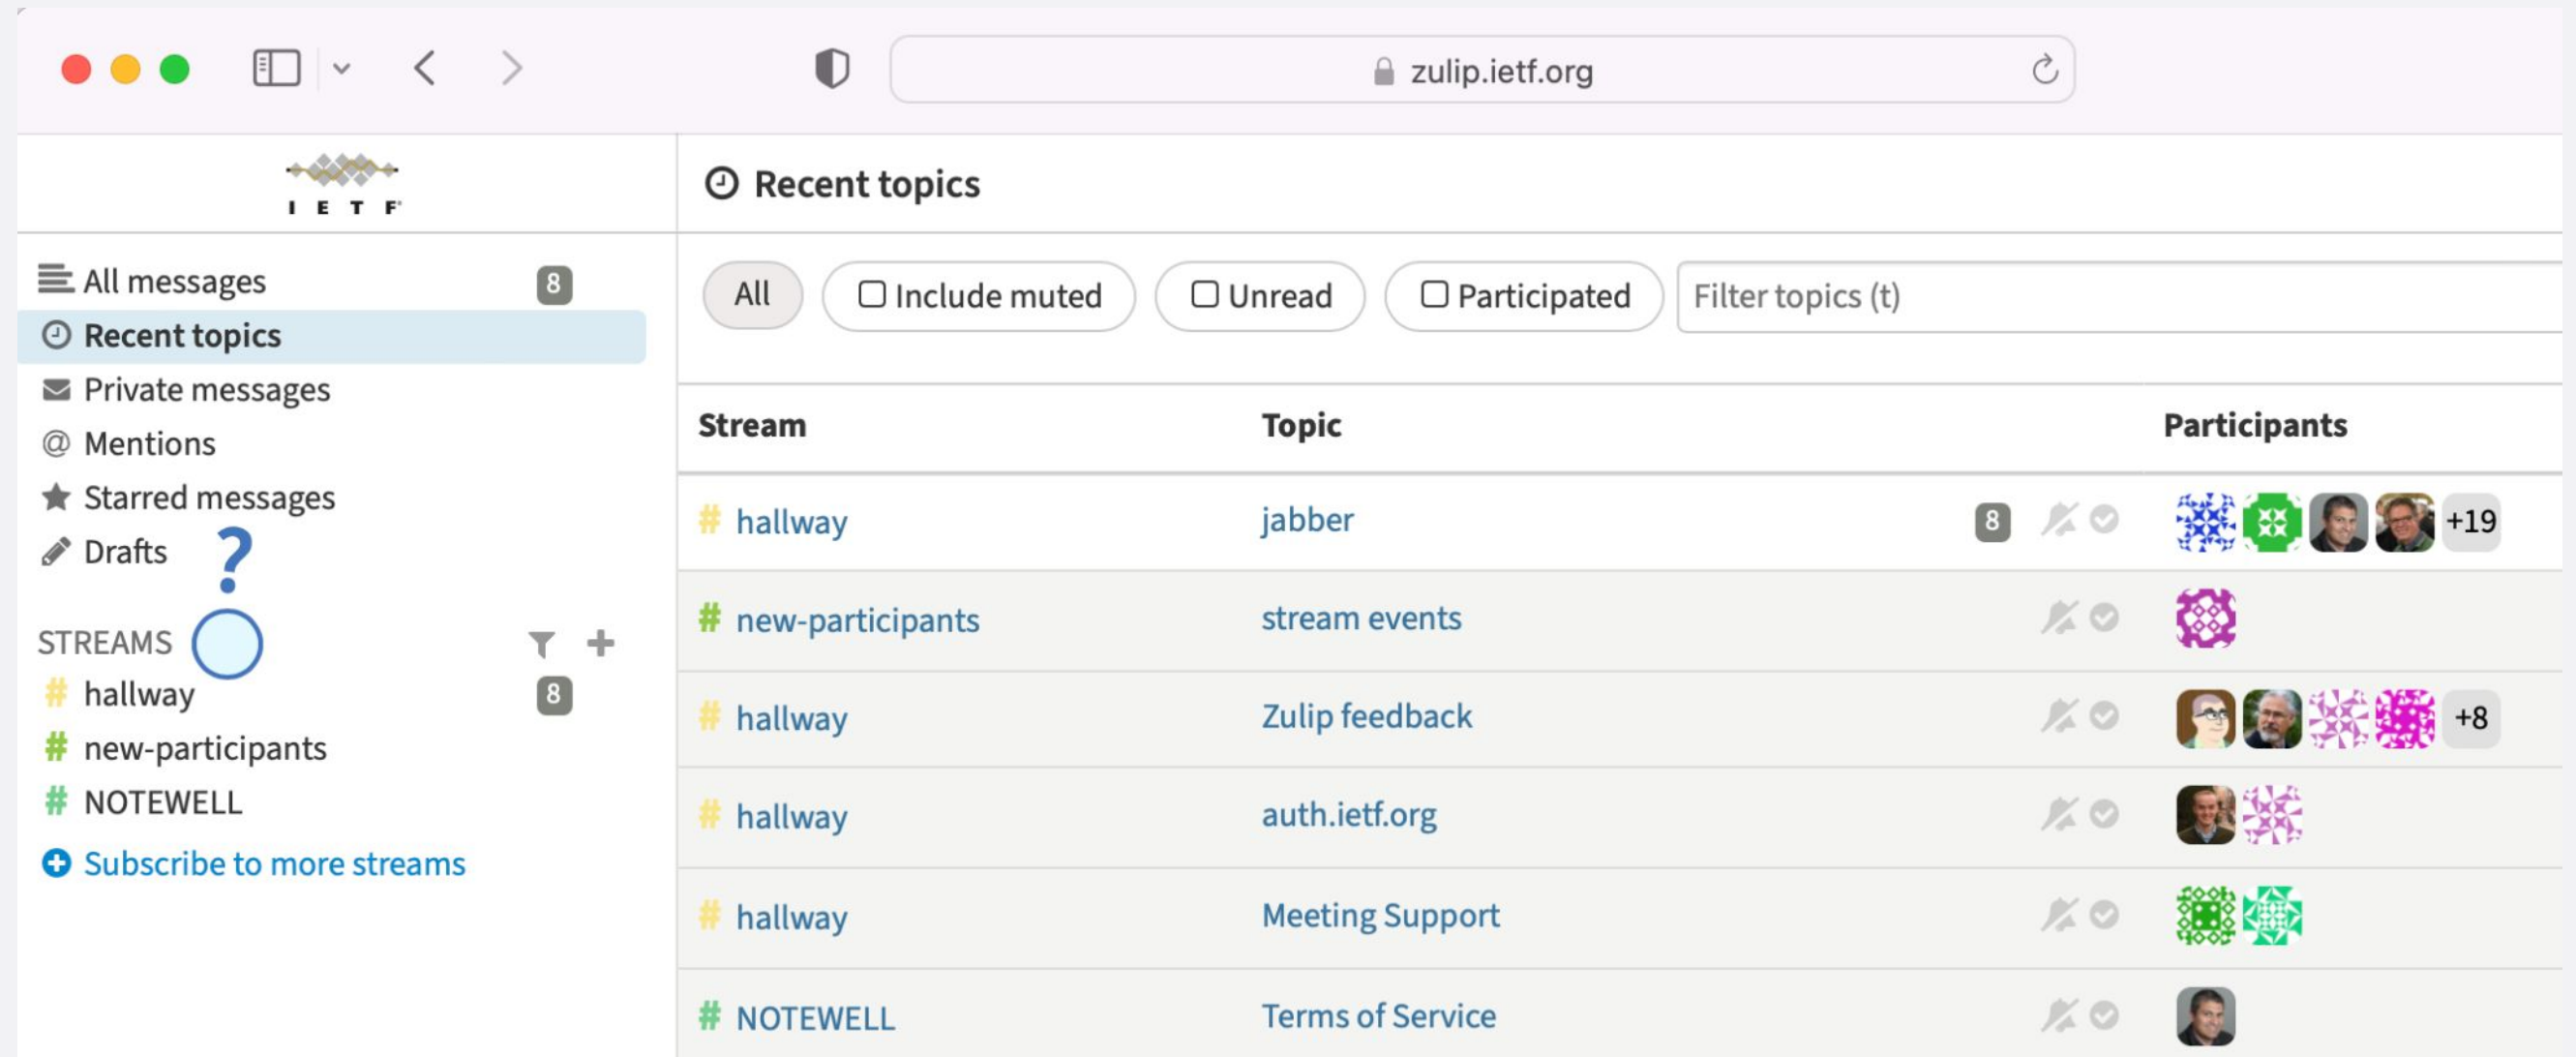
zulip.ietf.org

IETF

All messages 8
Recent topics
Private messages
Mentions
Starred messages
Drafts ?

STREAMS
# hallway 8
# new-participants
# NOTEWELL
Subscribe to more streams

Recent topics

All | Include muted | Unread | Participated | Filter topics (t)

| Stream | Topic | | Participants |
|---|---|---|---|
| # hallway | jabber | 8 | +19 |
| # new-participants | stream events | | |
| # hallway | Zulip feedback | | +8 |
| # hallway | auth.ietf.org | | |
| # hallway | Meeting Support | | |
| # NOTEWELL | Terms of Service | | |